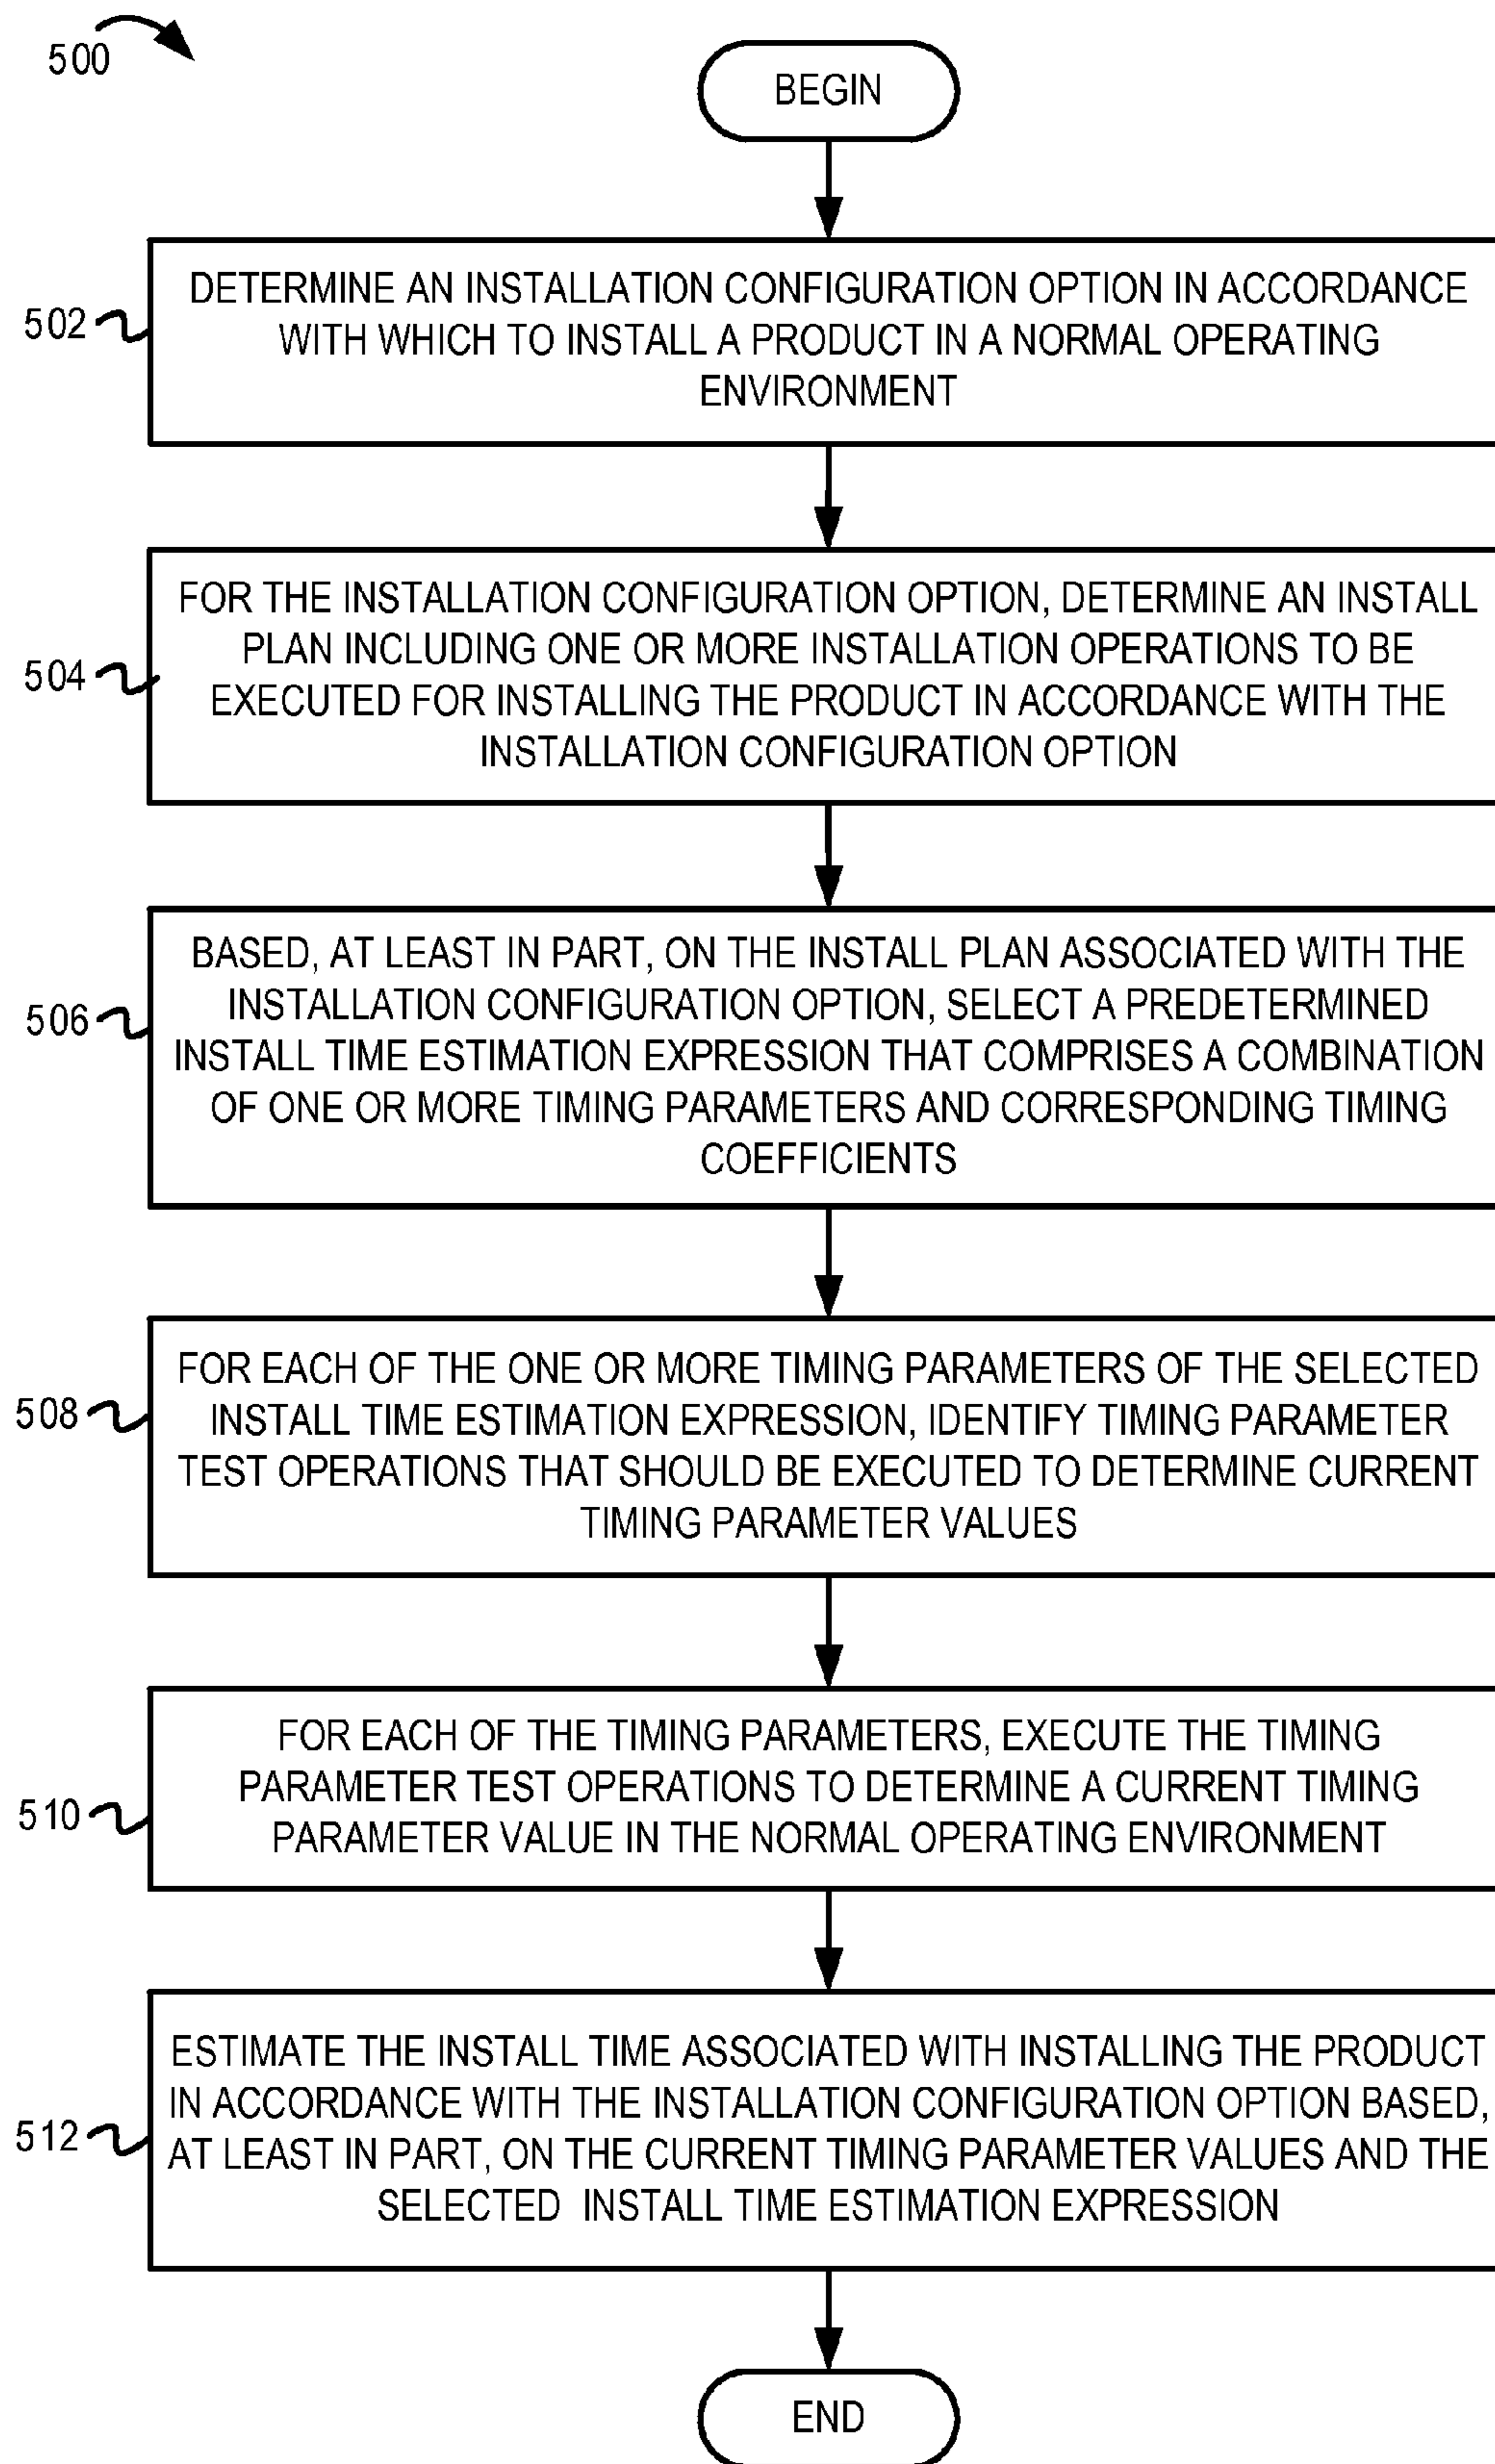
500

BEGIN

502

DETERMINE AN INSTALLATION CONFIGURATION OPTION IN ACCORDANCE WITH WHICH TO INSTALL A PRODUCT IN A NORMAL OPERATING ENVIRONMENT

504

FOR THE INSTALLATION CONFIGURATION OPTION, DETERMINE AN INSTALL PLAN INCLUDING ONE OR MORE INSTALLATION OPERATIONS TO BE EXECUTED FOR INSTALLING THE PRODUCT IN ACCORDANCE WITH THE INSTALLATION CONFIGURATION OPTION

506

BASED, AT LEAST IN PART, ON THE INSTALL PLAN ASSOCIATED WITH THE INSTALLATION CONFIGURATION OPTION, SELECT A PREDETERMINED INSTALL TIME ESTIMATION EXPRESSION THAT COMPRISES A COMBINATION OF ONE OR MORE TIMING PARAMETERS AND CORRESPONDING TIMING COEFFICIENTS

508

FOR EACH OF THE ONE OR MORE TIMING PARAMETERS OF THE SELECTED INSTALL TIME ESTIMATION EXPRESSION, IDENTIFY TIMING PARAMETER TEST OPERATIONS THAT SHOULD BE EXECUTED TO DETERMINE CURRENT TIMING PARAMETER VALUES

510

FOR EACH OF THE TIMING PARAMETERS, EXECUTE THE TIMING PARAMETER TEST OPERATIONS TO DETERMINE A CURRENT TIMING PARAMETER VALUE IN THE NORMAL OPERATING ENVIRONMENT

512

ESTIMATE THE INSTALL TIME ASSOCIATED WITH INSTALLING THE PRODUCT IN ACCORDANCE WITH THE INSTALLATION CONFIGURATION OPTION BASED, AT LEAST IN PART, ON THE CURRENT TIMING PARAMETER VALUES AND THE SELECTED INSTALL TIME ESTIMATION EXPRESSION

END